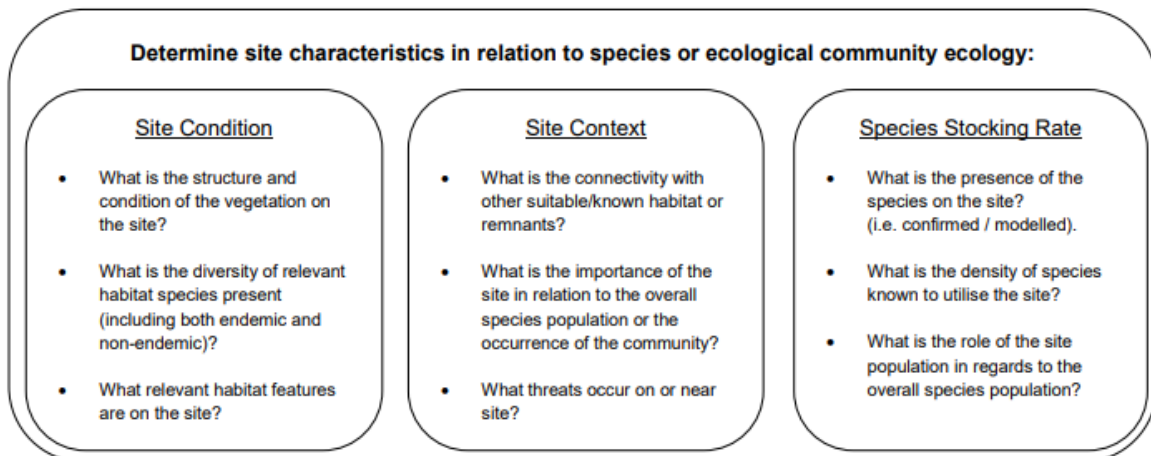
**Determine site characteristics in relation to species or ecological community ecology:**

Site Condition

- What is the structure and condition of the vegetation on the site?
- What is the diversity of relevant habitat species present (including both endemic and non-endemic)?
- What relevant habitat features are on the site?

Site Context

- What is the connectivity with other suitable/known habitat or remnants?
- What is the importance of the site in relation to the overall species population or the occurrence of the community?
- What threats occur on or near site?

Species Stocking Rate

- What is the presence of the species on the site? (i.e. confirmed / modelled).
- What is the density of species known to utilise the site?
- What is the role of the site population in regards to the overall species population?